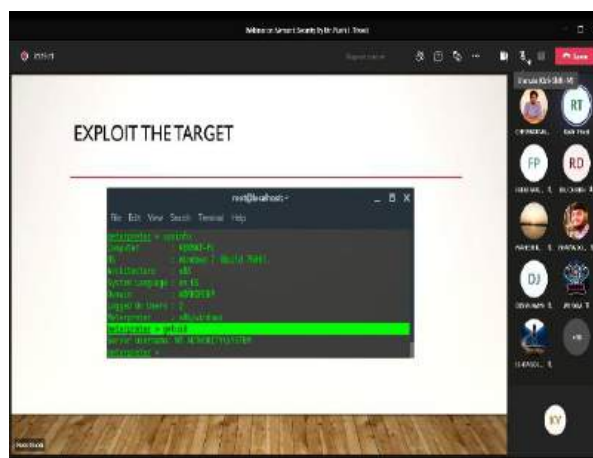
Webinar on Network Security By Dr. Purvi Trivedi

EXPLOIT THE TARGET

root@localhost:~

File Edit View Search Terminal Help

meterpreter > sysinfo
Computer : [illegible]
OS : Windows 7 (Build 7601).
Architecture : x86
System Language : en_US
Domain : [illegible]
Logged On Users : 2
Meterpreter : x86/windows
meterpreter > getuid
Server username: NT AUTHORITY\SYSTEM
meterpreter >

RT
FP
RD
DJ
KY